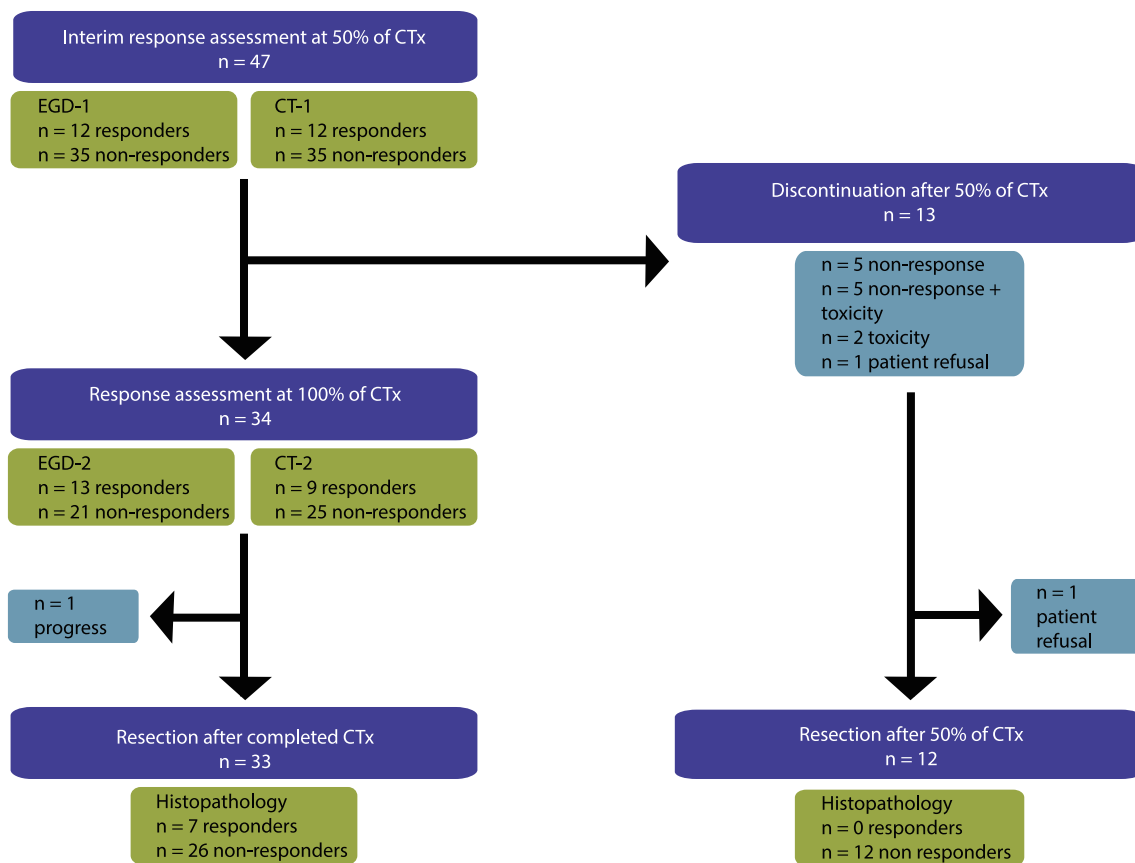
Interim response assessment at 50% of CTx
n = 47

EGD-1
n = 12 responders
n = 35 non-responders

CT-1
n = 12 responders
n = 35 non-responders

Discontinuation after 50% of CTx
n = 13

n = 5 non-response
n = 5 non-response + toxicity
n = 2 toxicity
n = 1 patient refusal

Response assessment at 100% of CTx
n = 34

EGD-2
n = 13 responders
n = 21 non-responders

CT-2
n = 9 responders
n = 25 non-responders

n = 1
progress

n = 1
patient refusal

Resection after completed CTx
n = 33

Histopathology
n = 7 responders
n = 26 non-responders

Resection after 50% of CTx
n = 12

Histopathology
n = 0 responders
n = 12 non responders